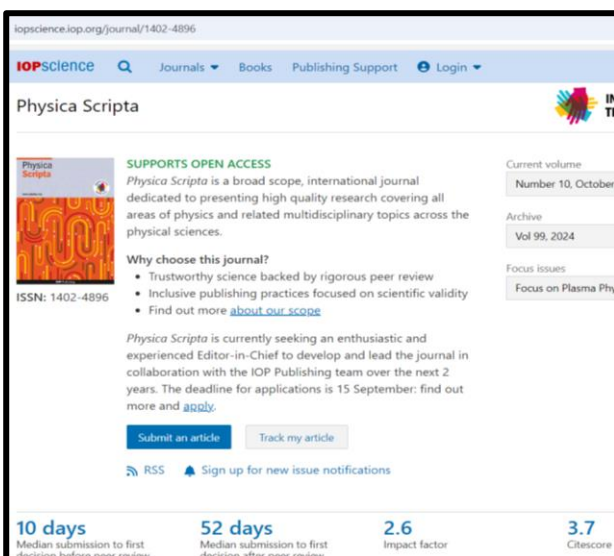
iopscience.iop.org/journal/1402-4896

IOPscience Journals Books Publishing Support Login

Physica Scripta

IN
T

Physica Scripta

ISSN: 1402-4896

SUPPORTS OPEN ACCESS

*Physica Scripta* is a broad scope, international journal dedicated to presenting high quality research covering all areas of physics and related multidisciplinary topics across the physical sciences.

Why choose this journal?

- Trustworthy science backed by rigorous peer review
- Inclusive publishing practices focused on scientific validity
- Find out more about our scope

*Physica Scripta* is currently seeking an enthusiastic and experienced Editor-in-Chief to develop and lead the journal in collaboration with the IOP Publishing team over the next 2 years. The deadline for applications is 15 September: find out more and apply.

Submit an article Track my article

RSS Sign up for new issue notifications

Current volume
Number 10, October

Archive
Vol 99, 2024

Focus issues
Focus on Plasma Phy

10 days
Median submission to first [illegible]

52 days
Median submission to first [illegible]

2.6
Impact factor

3.7
Citescore